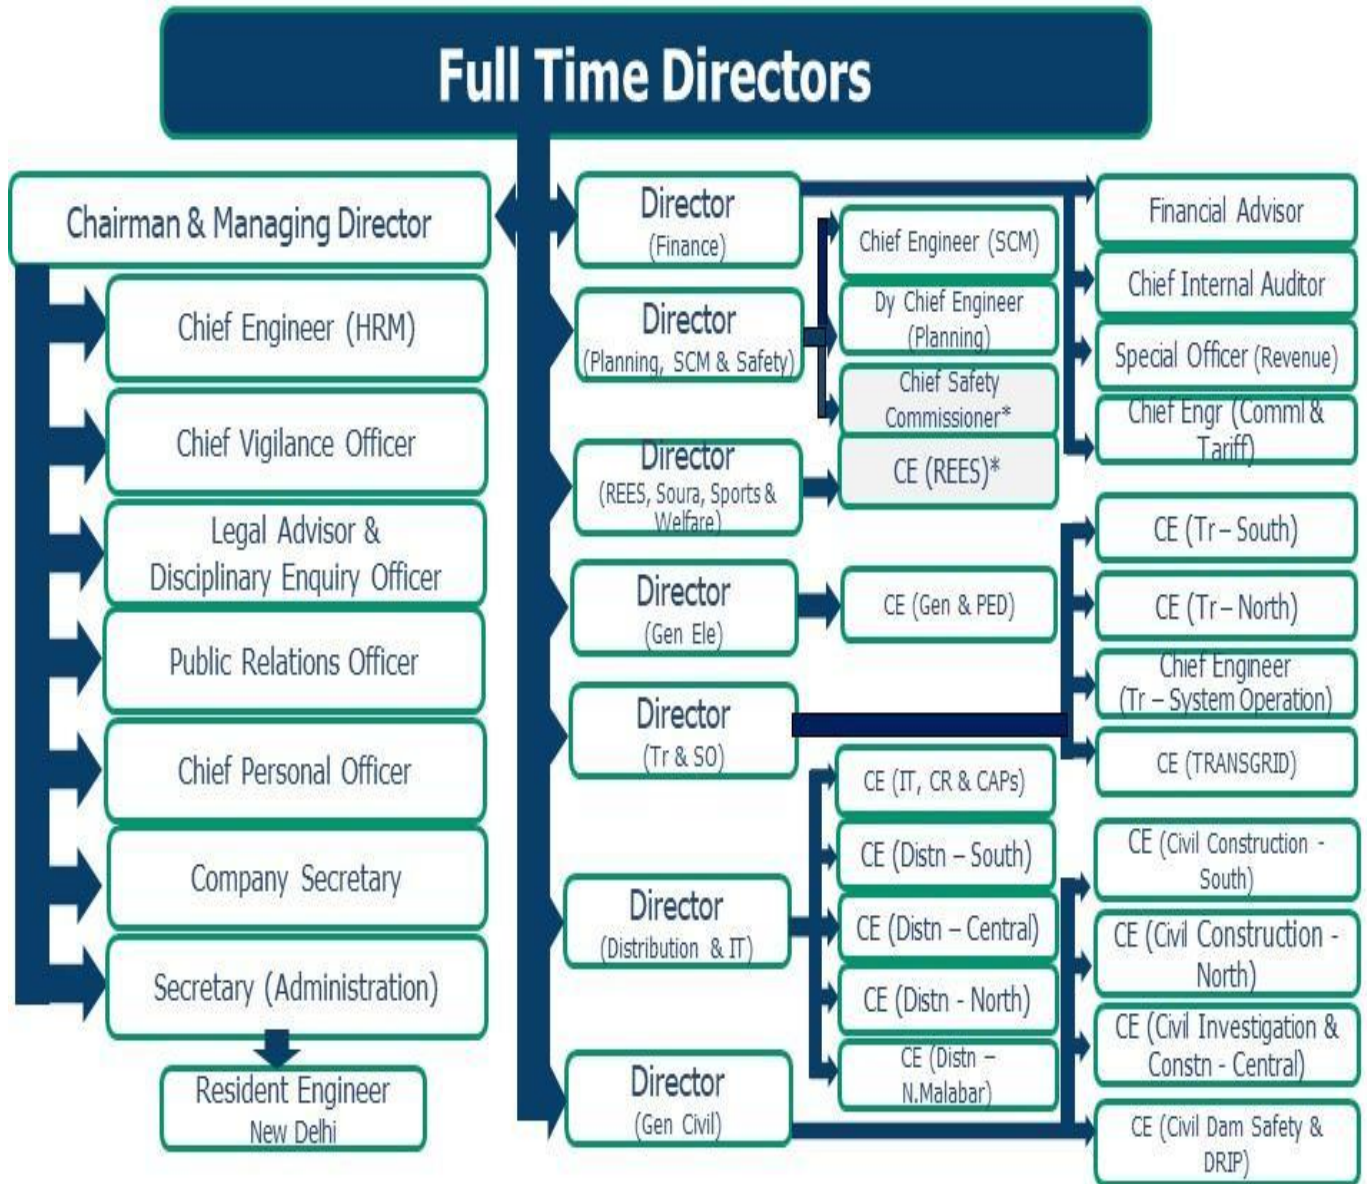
Full Time Directors

Chairman & Managing Director

Chief Engineer (HRM)

Chief Vigilance Officer

Legal Advisor & Disciplinary Enquiry Officer

Public Relations Officer

Chief Personal Officer

Company Secretary

Secretary (Administration)

Resident Engineer New Delhi

Director (Finance)

Director (Planning, SCM & Safety)

Director (REES, Soura, Sports & Welfare)

Director (Gen Ele)

Director (Tr & SO)

Director (Distribution & IT)

Director (Gen Civil)

Chief Engineer (SCM)

Dy Chief Engineer (Planning)

Chief Safety Commissioner*

CE (REES)*

CE (Gen & PED)

CE (IT, CR & CAPs)

CE (Distn – South)

CE (Distn – Central)

CE (Distn - North)

CE (Distn – N.Malabar)

Financial Advisor

Chief Internal Auditor

Special Officer (Revenue)

Chief Engr (Comml & Tariff)

CE (Tr – South)

CE (Tr – North)

Chief Engineer (Tr – System Operation)

CE (TRANSGRID)

CE (Civil Construction - South)

CE (Civil Construction - North)

CE (Civil Investigation & Constn - Central)

CE (Civil Dam Safety & DRIP)